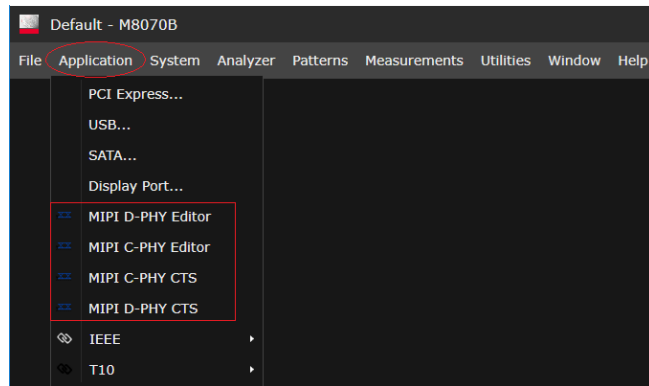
Default - M8070B

File Application System Analyzer Patterns Measurements Utilities Window Help

PCI Express...
USB...
SATA...
Display Port...
MIPI D-PHY Editor
MIPI C-PHY Editor
MIPI C-PHY CTS
MIPI D-PHY CTS
IEEE
T10